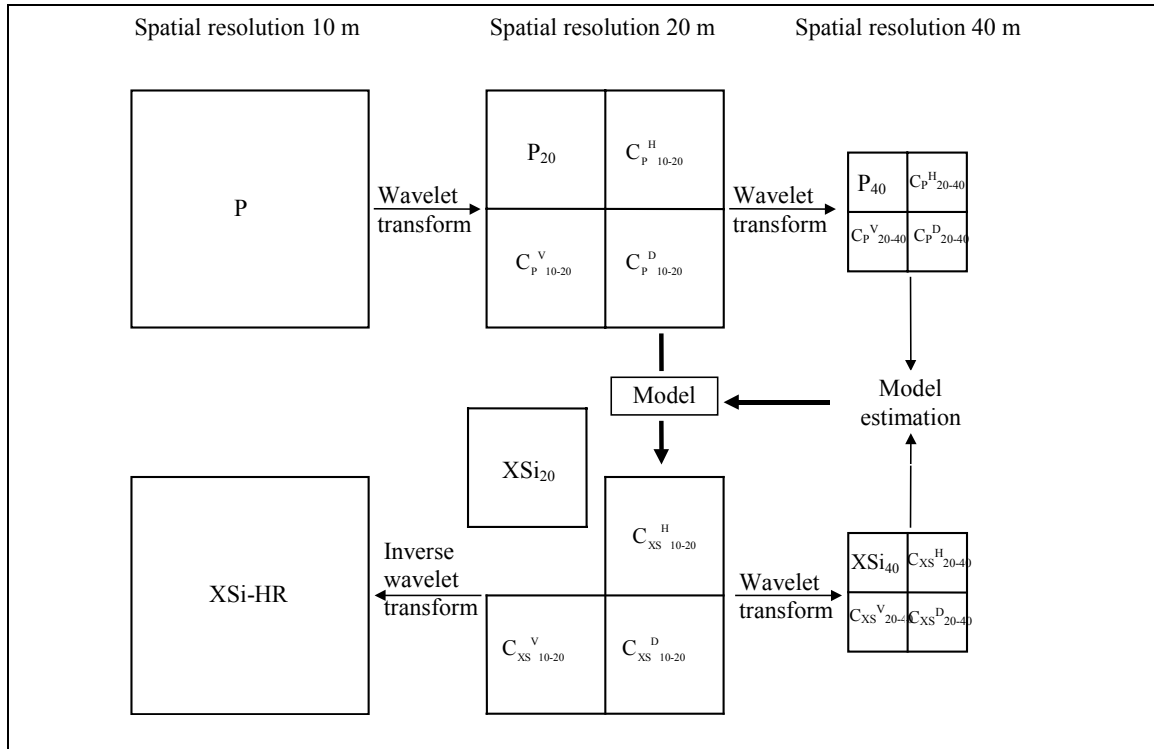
Spatial resolution 10 m

Spatial resolution 20 m

Spatial resolution 40 m

P

Wavelet transform

$P_{20}$

$C_P{}^H{}_{10\text{-}20}$

$C_P{}^V{}_{10\text{-}20}$

$C_P{}^D{}_{10\text{-}20}$

Wavelet transform

$P_{40}$

$C_P{}^H{}_{20\text{-}40}$

$C_P{}^V{}_{20\text{-}40}$

$C_P{}^D{}_{20\text{-}40}$

Model

Model estimation

$XSi_{20}$

XSi-HR

Inverse wavelet transform

$C_{XS}{}^H{}_{10\text{-}20}$

$C_{XS}{}^V{}_{10\text{-}20}$

$C_{XS}{}^D{}_{10\text{-}20}$

Wavelet transform

$XSi_{40}$

$C_{XS}{}^H{}_{20\text{-}40}$

$C_{XS}{}^V{}_{20\text{-}4}$

$C_{XS}{}^D{}_{20\text{-}40}$